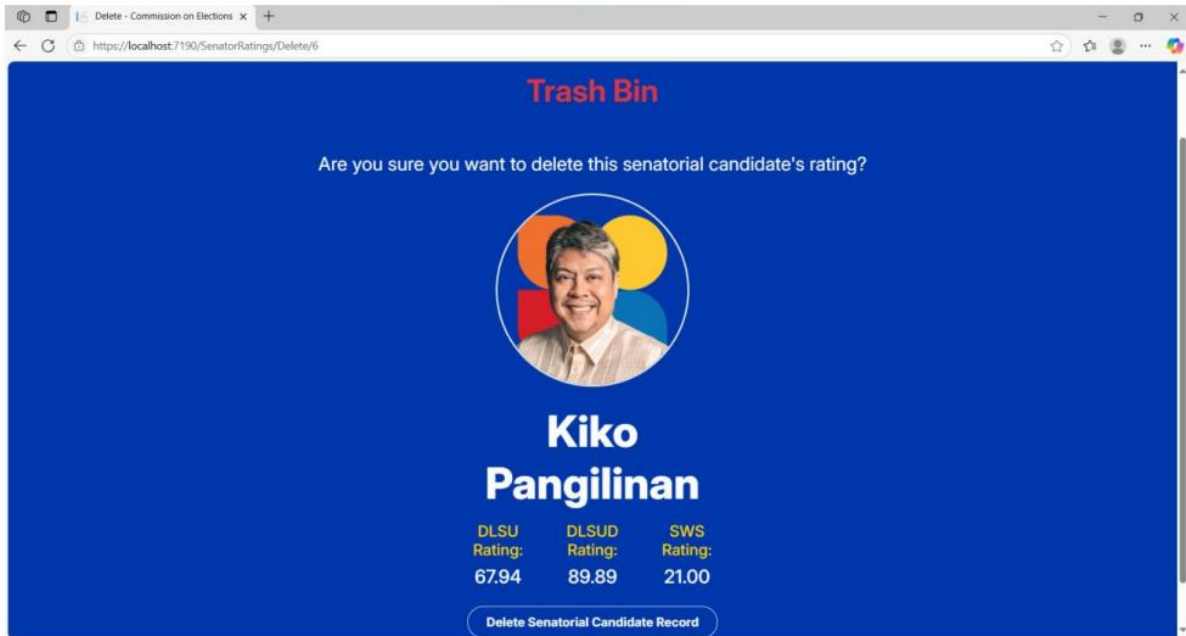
Delete - Commission on Elections ×

https://localhost:7190/SenatorRatings/Delete/6

Trash Bin

Are you sure you want to delete this senatorial candidate's rating?

Kiko Pangilinan

| DLSU Rating: | DLSUD Rating: | SWS Rating: |
|---|---|---|
| 67.94 | 89.89 | 21.00 |

Delete Senatorial Candidate Record